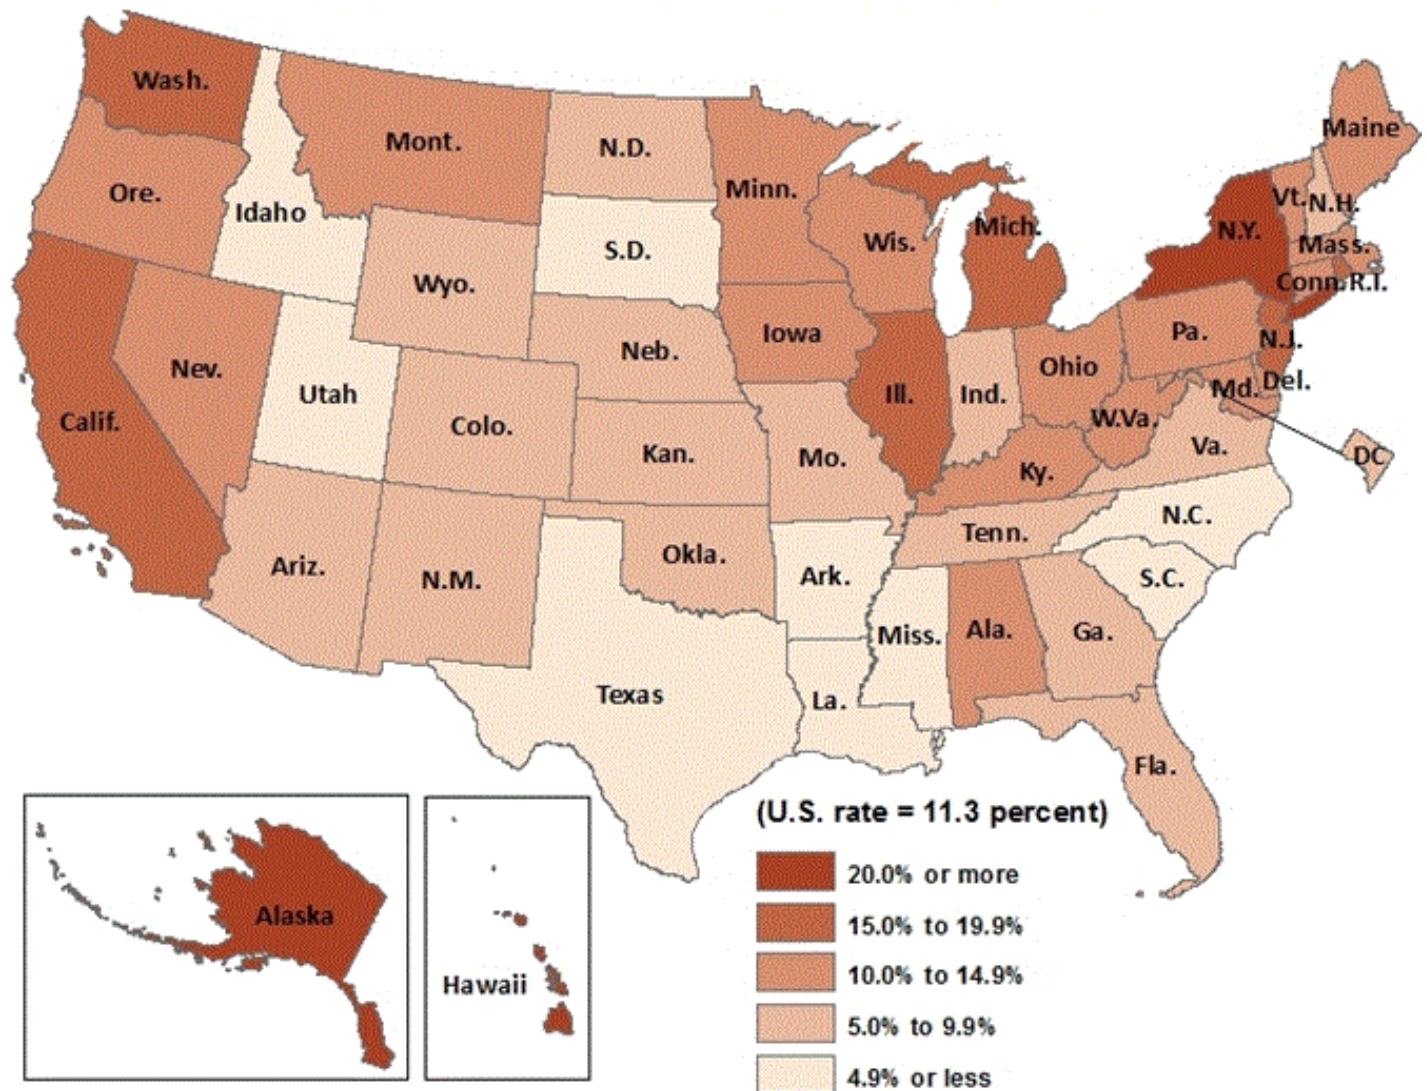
Wash.
Mont.
N.D.
Maine
Minn.
Ore.
Idaho
Vt.
N.H.
Wis.
Mich.
N.Y.
Mass.
S.D.
Wyo.
Conn.
R.I.
Iowa
Pa.
Neb.
N.J.
Nev.
Ohio
Utah
Ill.
Ind.
Md.
Del.
Calif.
Colo.
W.Va.
Kan.
Mo.
Ky.
Va.
DC
N.C.
Tenn.
Okla.
Ariz.
N.M.
Ark.
S.C.
Miss.
Ala.
Ga.
Texas
La.
Fla.
(U.S. rate = 11.3 percent)
Alaska
Hawaii
20.0% or more
15.0% to 19.9%
10.0% to 14.9%
5.0% to 9.9%
4.9% or less